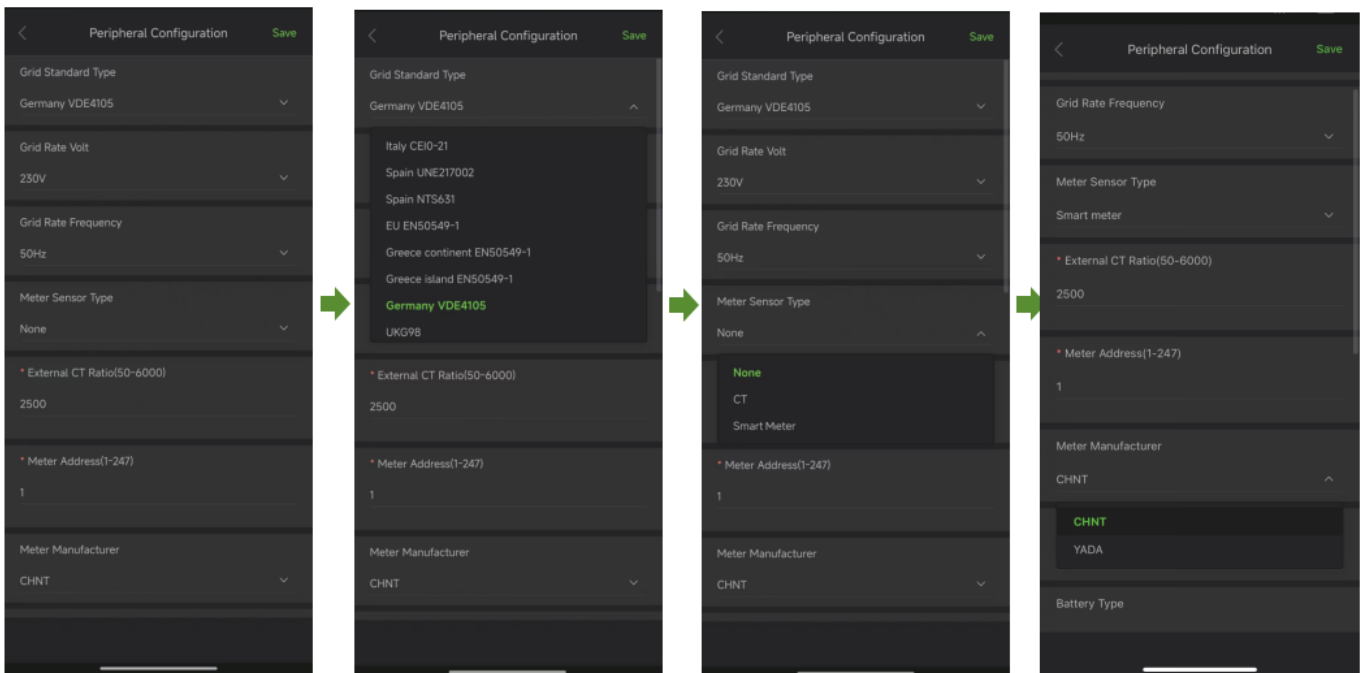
Peripheral Configuration
Save

Grid Standard Type
Germany VDE4105

Grid Rate Volt
230V

Grid Rate Frequency
50Hz

Meter Sensor Type
None

* External CT Ratio(50-6000)
2500

* Meter Address(1-247)
1

Meter Manufacturer
CHNT

Peripheral Configuration
Save

Grid Standard Type
Germany VDE4105

Italy CEI0-21
Spain UNE217002
Spain NTS631
EU EN50549-1
Greece continent EN50549-1
Greece island EN50549-1
Germany VDE4105
UKG98

* External CT Ratio(50-6000)
2500

* Meter Address(1-247)
1

Meter Manufacturer
CHNT

Peripheral Configuration
Save

Grid Standard Type
Germany VDE4105

Grid Rate Volt
230V

Grid Rate Frequency
50Hz

Meter Sensor Type
None

None
CT
Smart Meter

* Meter Address(1-247)
1

Meter Manufacturer
CHNT

Peripheral Configuration
Save

Grid Rate Frequency
50Hz

Meter Sensor Type
Smart meter

* External CT Ratio(50-6000)
2500

* Meter Address(1-247)
1

Meter Manufacturer
CHNT

CHNT
YADA

Battery Type